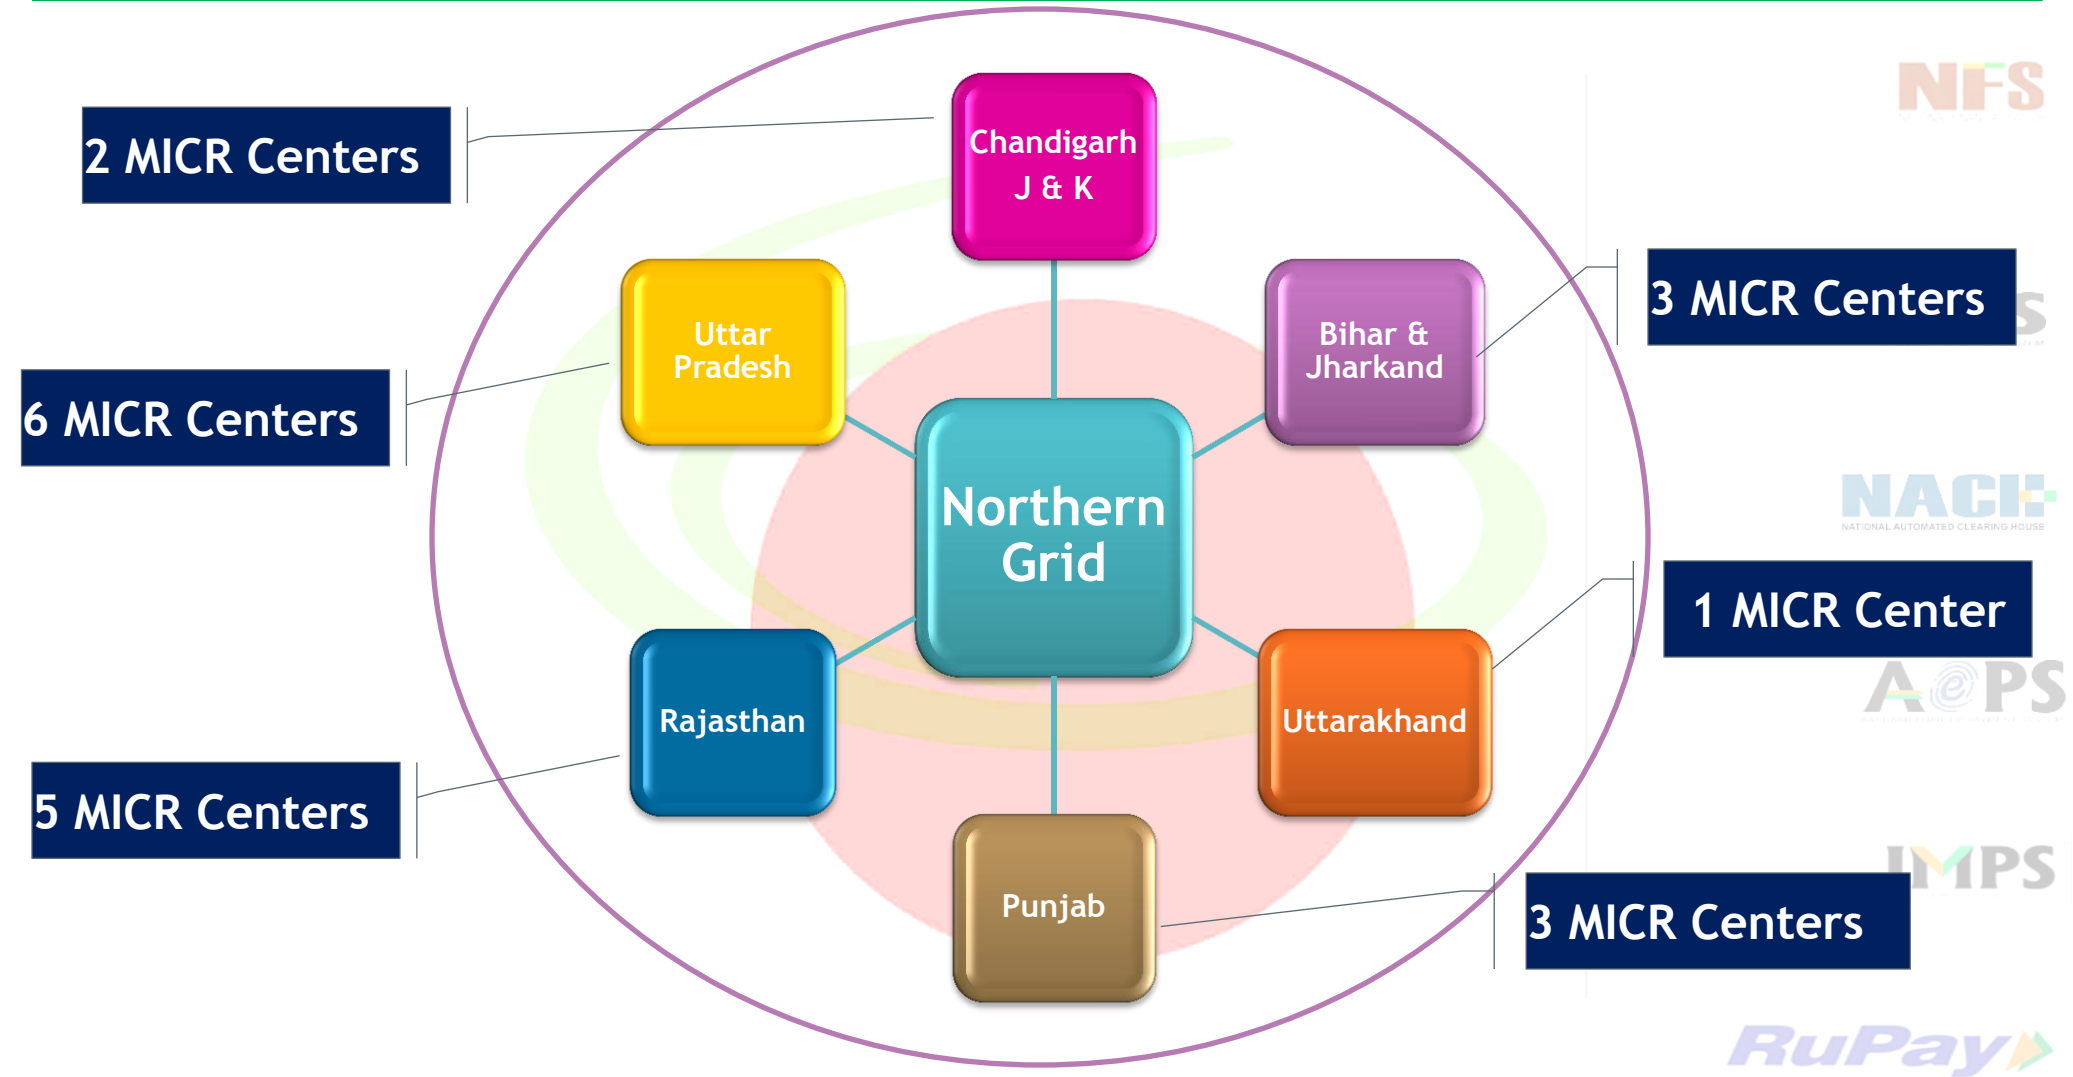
2 MICR Centers

Chandigarh
J & K

NFS

Uttar Pradesh

Bihar & Jharkand

3 MICR Centers

6 MICR Centers

Northern Grid

NACH
NATIONAL AUTOMATED CLEARING HOUSE

1 MICR Center

AePS

Rajasthan

Uttarakhand

5 MICR Centers

IMPS

Punjab

3 MICR Centers

RuPay